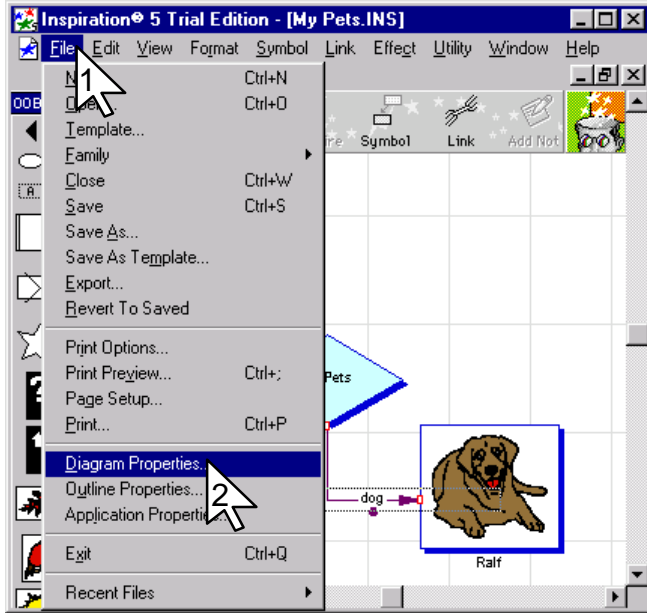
Inspiration® 5 Trial Edition - [My Pets.INS]

File Edit View Format Symbol Link Effect Utility Window Help

1

N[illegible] Ctrl+N
Ope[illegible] Ctrl+O
Template...
Family
Close Ctrl+W
Save Ctrl+S
Save As...
Save As Template...
Export...
Revert To Saved
Print Options...
Print Preview... Ctrl+;
Page Setup...
Print... Ctrl+P
Diagram Properties...
Outline Properties...
Application Properties...
Exit Ctrl+Q
Recent Files

2

00B

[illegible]re Symbol Link Add Not

Pets

dog

Ralf